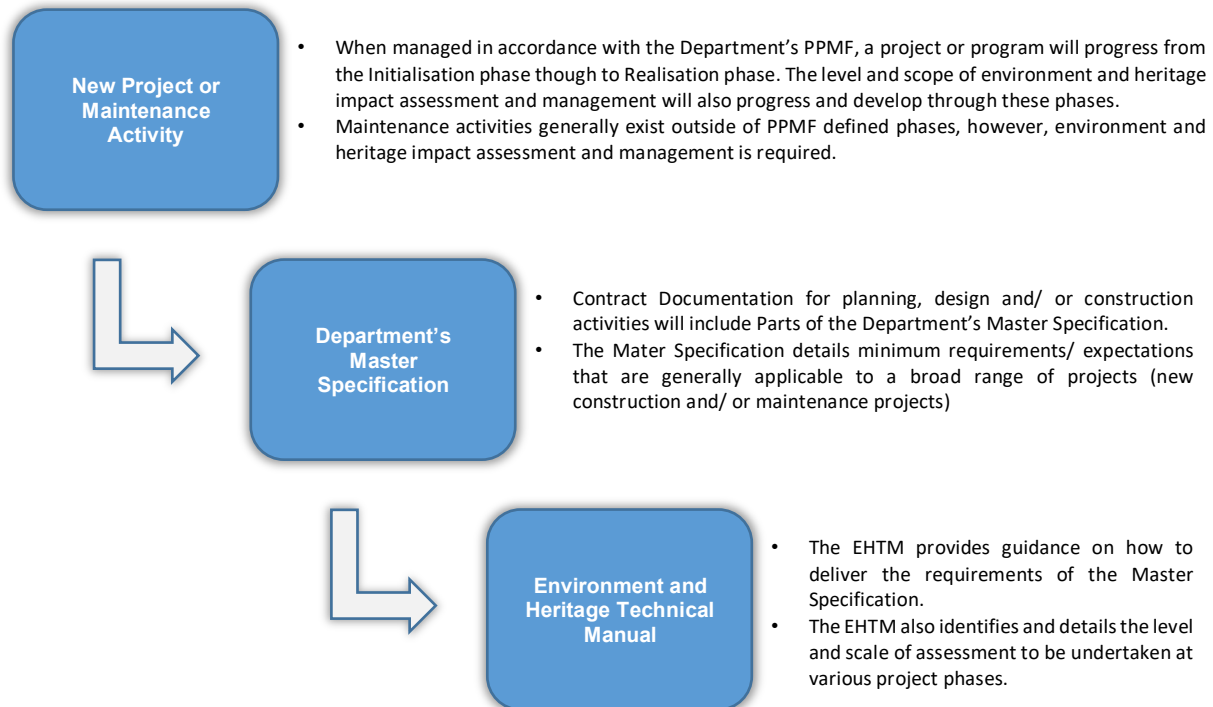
New Project or Maintenance Activity

• When managed in accordance with the Department's PPMF, a project or program will progress from the Initialisation phase though to Realisation phase. The level and scope of environment and heritage impact assessment and management will also progress and develop through these phases.
• Maintenance activities generally exist outside of PPMF defined phases, however, environment and heritage impact assessment and management is required.

Department's Master Specification

• Contract Documentation for planning, design and/ or construction activities will include Parts of the Department's Master Specification.
• The Mater Specification details minimum requirements/ expectations that are generally applicable to a broad range of projects (new construction and/ or maintenance projects)

Environment and Heritage Technical Manual

• The EHTM provides guidance on how to deliver the requirements of the Master Specification.
• The EHTM also identifies and details the level and scale of assessment to be undertaken at various project phases.